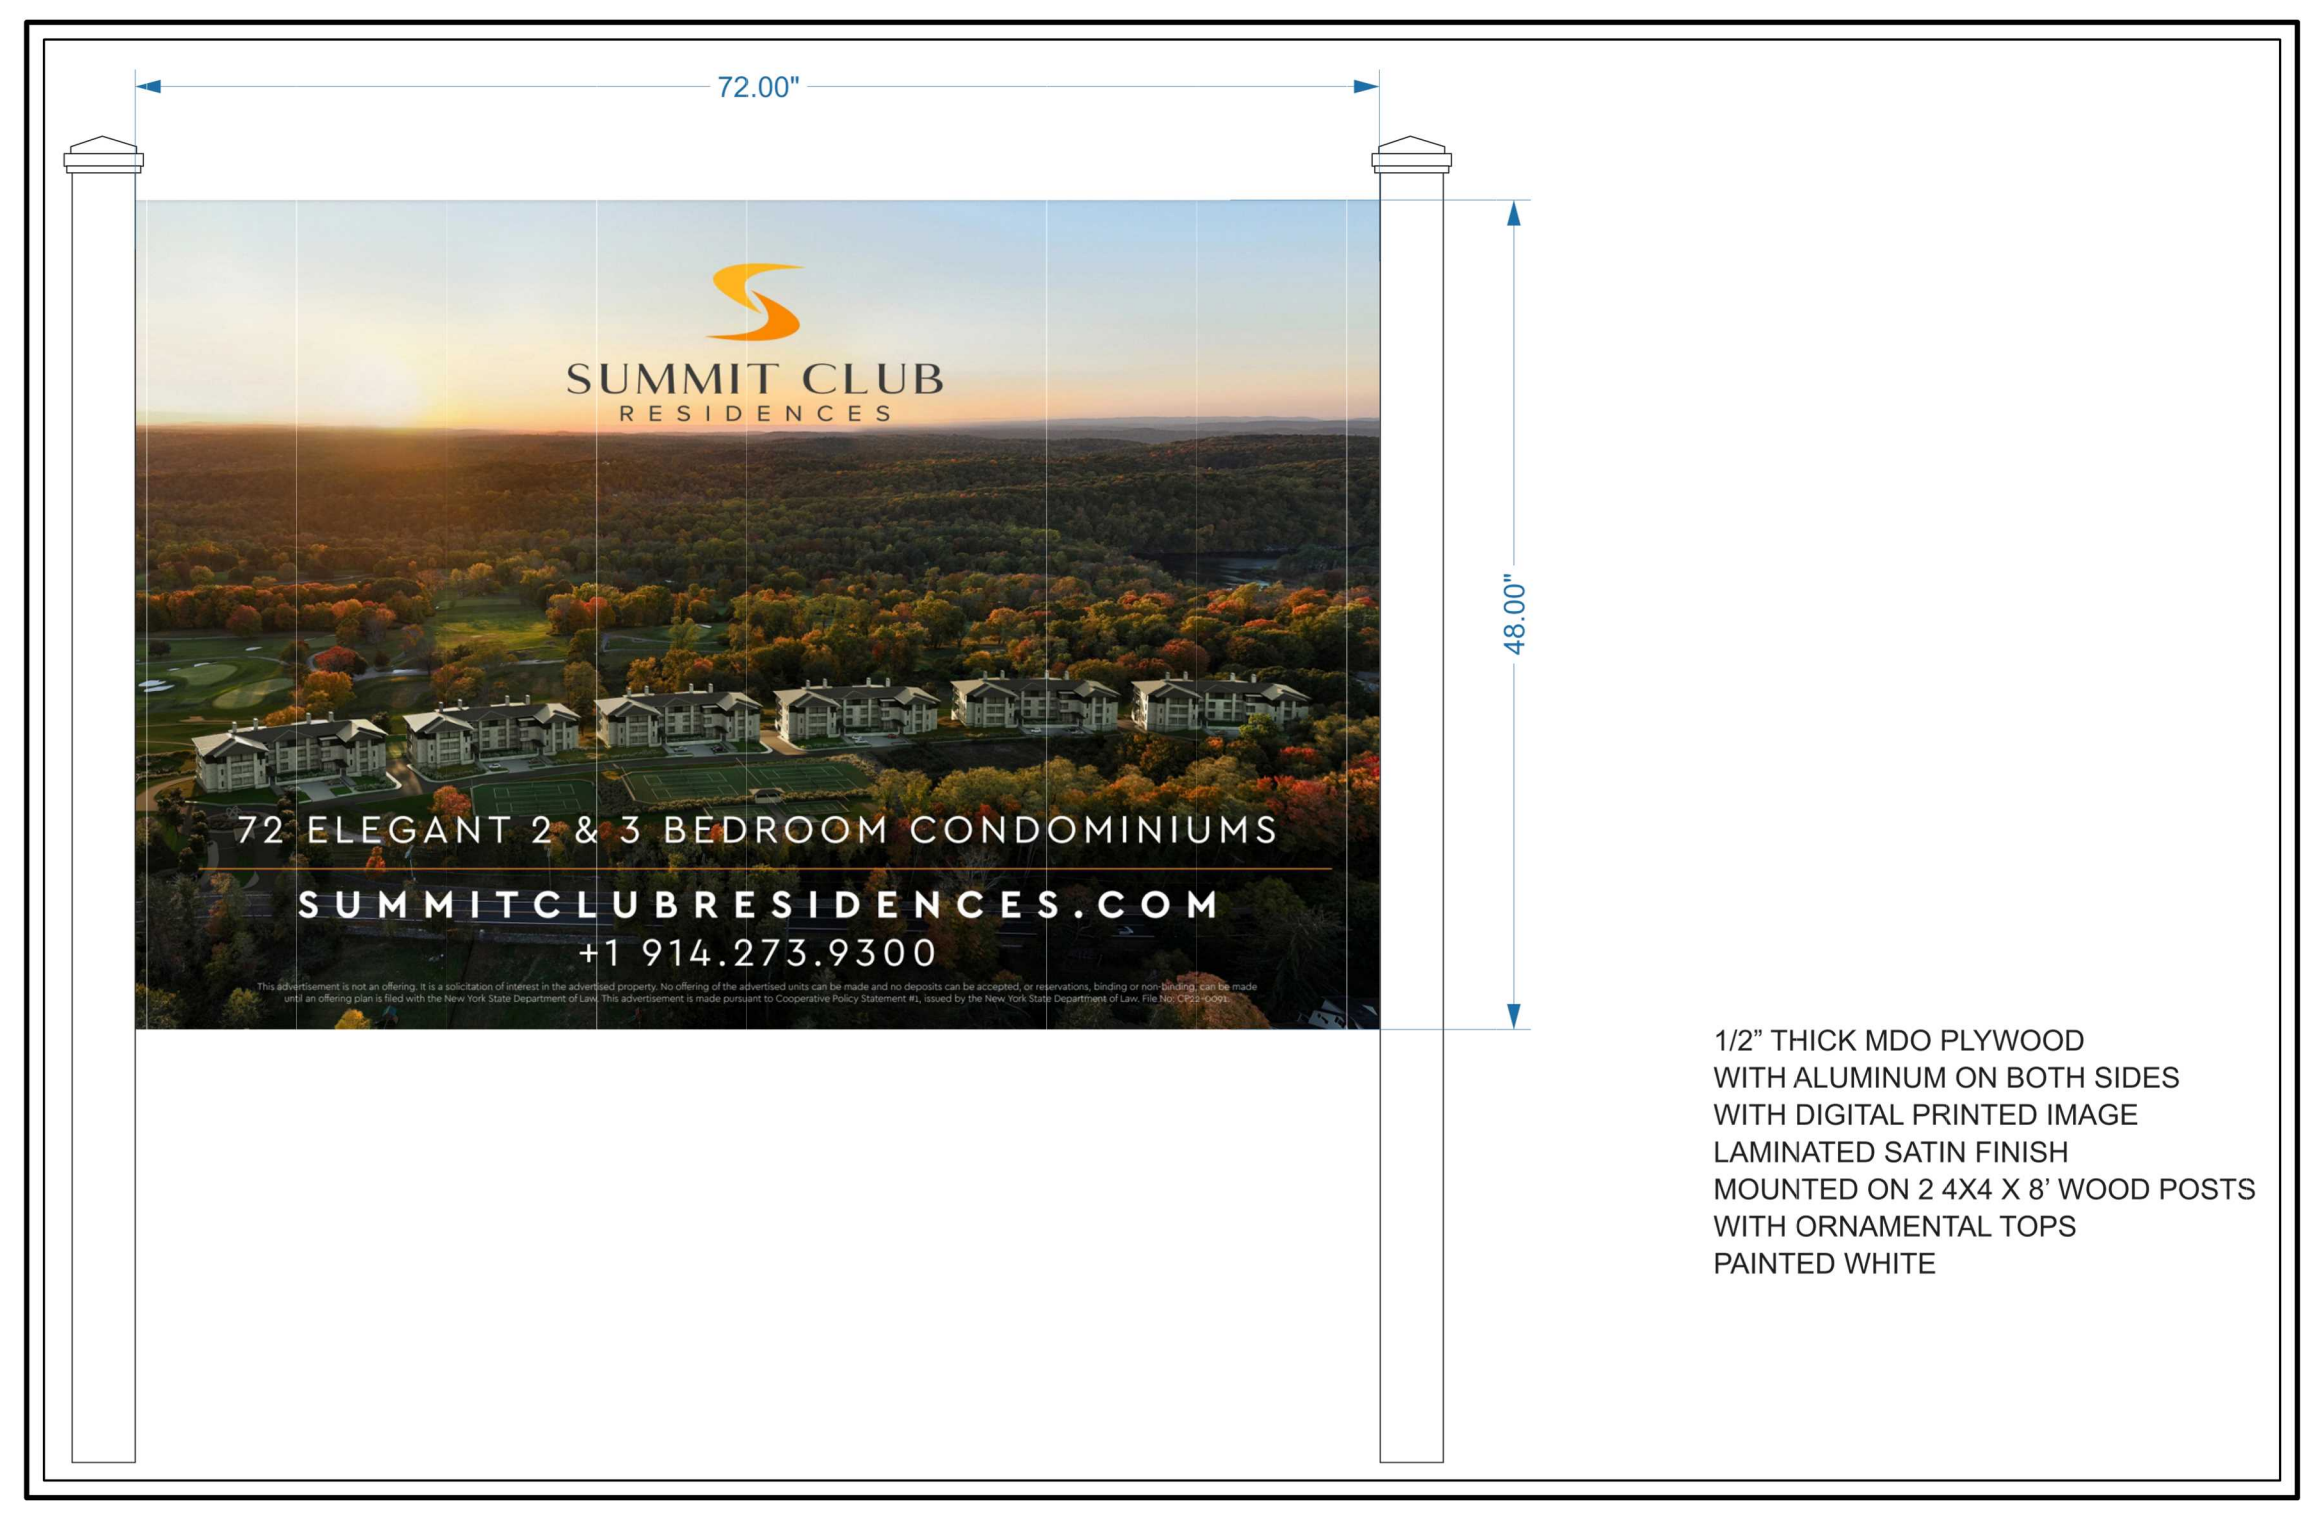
72.00"

SUMMIT CLUB
RESIDENCES

72 ELEGANT 2 & 3 BEDROOM CONDOMINIUMS

SUMMITCLUBRESIDENCES.COM
+1 914.273.9300

This advertisement is not an offering. It is a solicitation of interest in the advertised property. No offering of the advertised units can be made and no deposits can be accepted, or reservations, binding or non-binding, can be made until an offering plan is filed with the New York State Department of Law. This advertisement is made pursuant to Cooperative Policy Statement #1, issued by the New York State Department of Law. File No: CP22-0091.

48.00"

1/2" THICK MDO PLYWOOD
WITH ALUMINUM ON BOTH SIDES
WITH DIGITAL PRINTED IMAGE
LAMINATED SATIN FINISH
MOUNTED ON 2 4X4 X 8' WOOD POSTS
WITH ORNAMENTAL TOPS
PAINTED WHITE